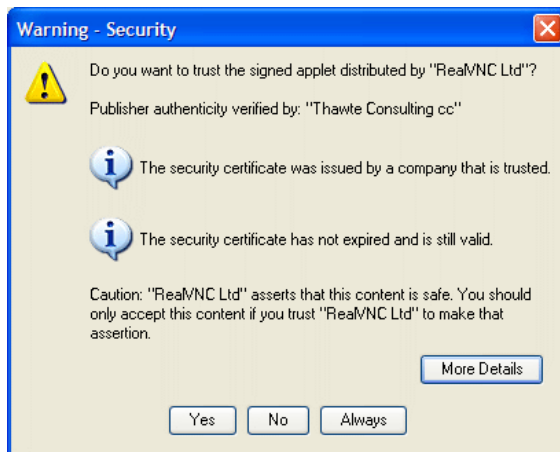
Warning - Security

Do you want to trust the signed applet distributed by "RealVNC Ltd"?

Publisher authenticity verified by: "Thawte Consulting cc"

The security certificate was issued by a company that is trusted.

The security certificate has not expired and is still valid.

Caution: "RealVNC Ltd" asserts that this content is safe. You should only accept this content if you trust "RealVNC Ltd" to make that assertion.

More Details

Yes No Always